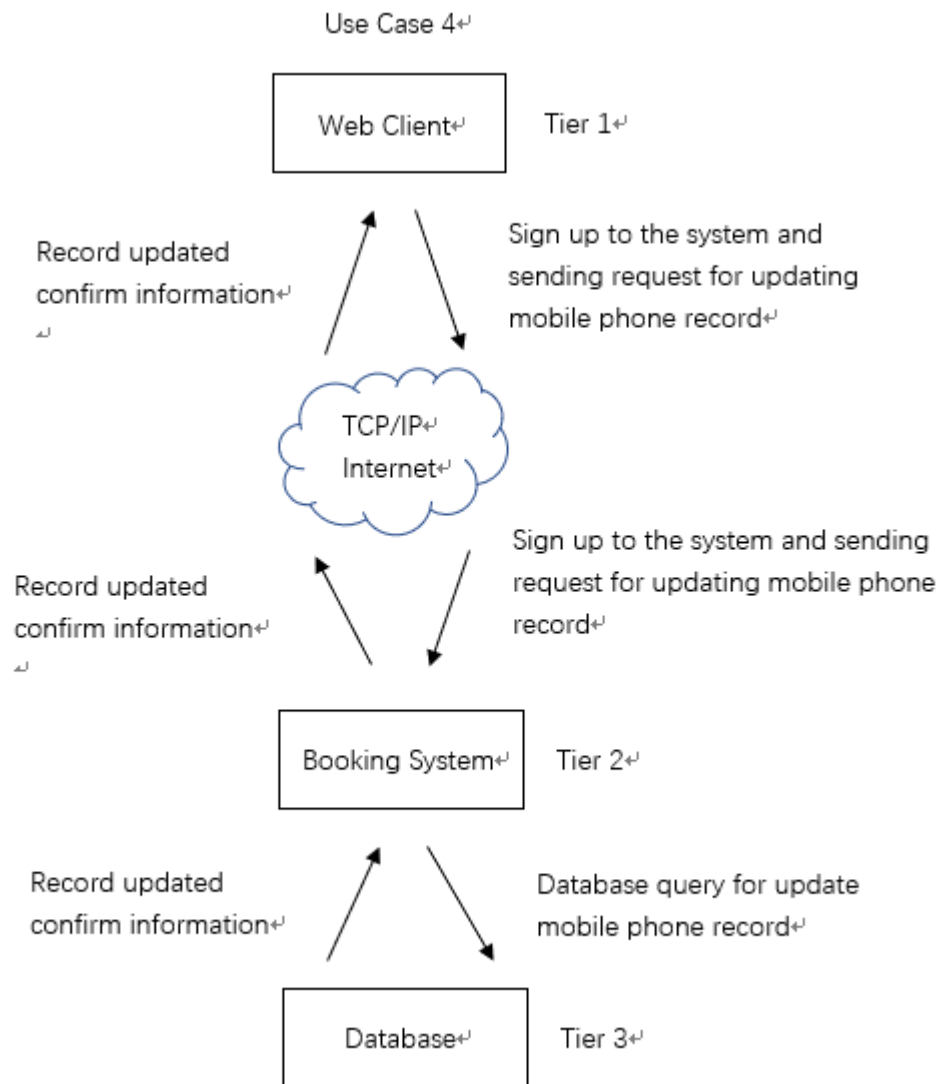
Use Case 4

Web Client

Tier 1

Record updated confirm information

Sign up to the system and sending request for updating mobile phone record

TCP/IP
Internet

Record updated confirm information

Sign up to the system and sending request for updating mobile phone record

Booking System

Tier 2

Record updated confirm information

Database query for update mobile phone record

Database

Tier 3